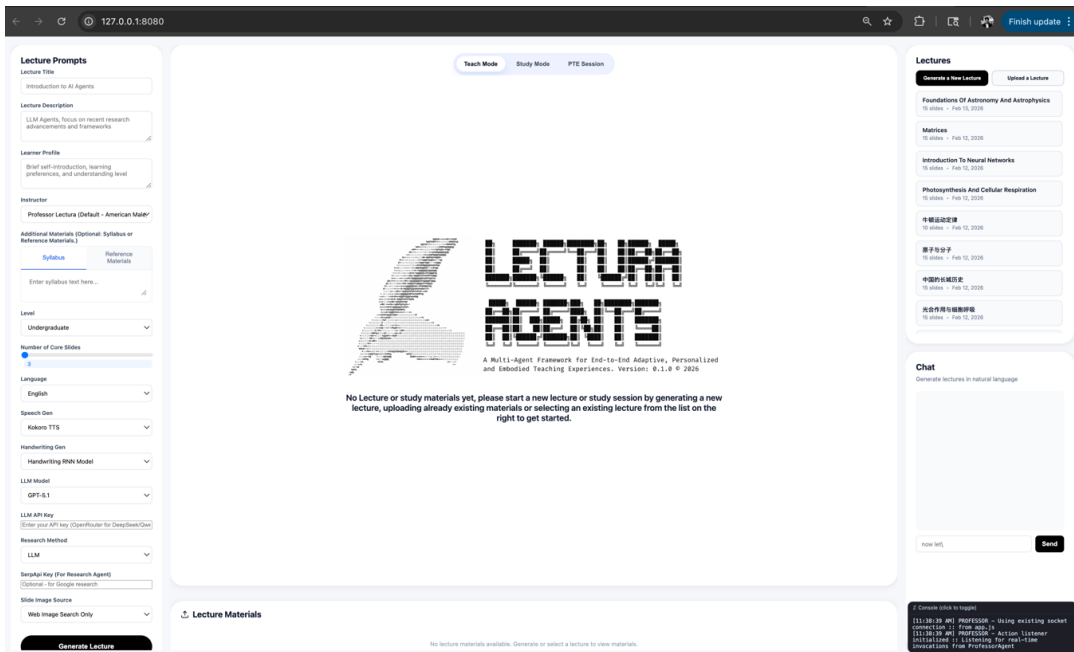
127.0.0.1:8080

Finish update

Lecture Prompts
Lecture Title
Introduction to AI Agents
Lecture Description
LLM Agents, focus on recent research advancements and frameworks
Learner Profile
Brief self-introduction, learning preferences, and understanding level
Instructor
Professor Lectura (Default - American Male)
Additional Materials (Optional: Syllabus or Reference Materials.)
Syllabus
Reference Materials
Enter syllabus text here...
Level
Undergraduate
Number of Core Slides
3
Language
English
Speech Gen
Kokoro TTS
Handwriting Gen
Handwriting RNN Model
LLM Model
GPT-5.1
LLM API Key
Enter your API key (OpenRouter for DeepSeek/Qwe
Research Method
LLM
SerpApi Key (For Research Agent)
Optional - for Google research
Slide Image Source
Web Image Search Only
Generate Lecture

Teach Mode
Study Mode
PTE Session

LECTURA AGENTS

A Multi-Agent Framework for End-to-End Adaptive, Personalized and Embodied Teaching Experiences. Version: 0.1.0 © 2026

No Lecture or study materials yet, please start a new lecture or study session by generating a new lecture, uploading already existing materials or selecting an existing lecture from the list on the right to get started.

Lecture Materials
No lecture materials available. Generate or select a lecture to view materials.

Lectures
Generate a New Lecture
Upload a Lecture
Foundations Of Astronomy And Astrophysics
15 slides • Feb 13, 2026
Matrices
15 slides • Feb 12, 2026
Introduction To Neural Networks
15 slides • Feb 12, 2026
Photosynthesis And Cellular Respiration
15 slides • Feb 12, 2026
牛顿运动定律
15 slides • Feb 12, 2026
原子与分子
15 slides • Feb 12, 2026
中国的长城历史
15 slides • Feb 12, 2026
光合作用与细胞呼吸
15 slides • Feb 12, 2026

Chat
Generate lectures in natural language
now let\
Send

Console (click to toggle)
[11:38:39 AM] PROFESSOR – Using existing socket connection :: from app.js
[11:38:39 AM] PROFESSOR – Action listener initialized :: Listening for real-time invocations from ProfessorAgent